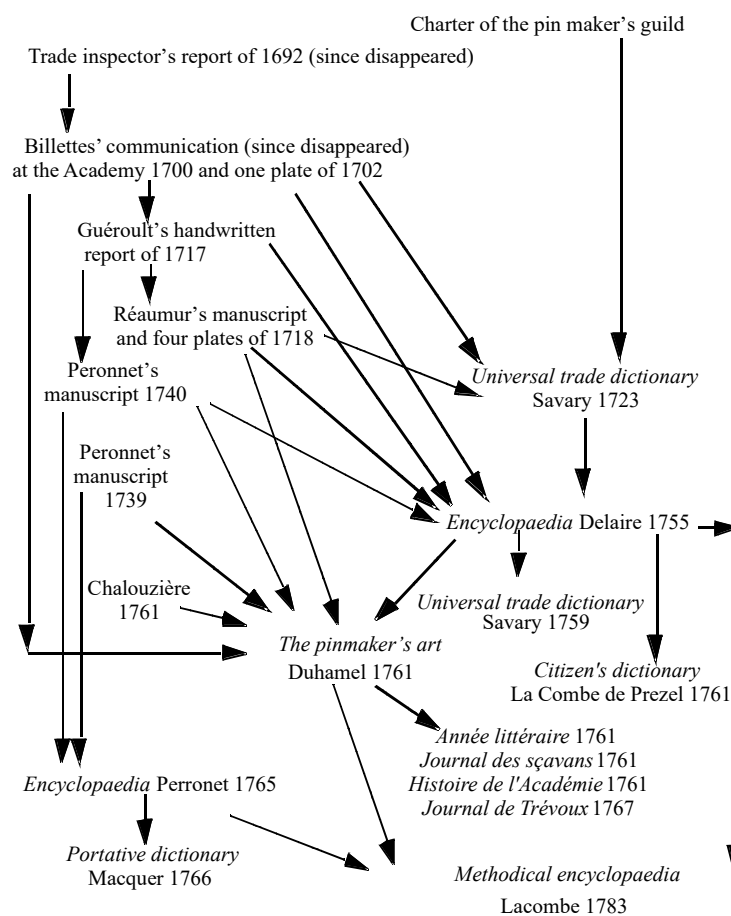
Charter of the pin maker's guild

Trade inspector's report of 1692 (since disappeared)

Billettes' communication (since disappeared) at the Academy 1700 and one plate of 1702

Guéroult's handwritten report of 1717

Réaumur's manuscript and four plates of 1718

Peronnet's manuscript 1740

Universal trade dictionary Savary 1723

Peronnet's manuscript 1739

Encyclopaedia Delaire 1755

Chalouzière 1761

Universal trade dictionary Savary 1759

The pinmaker's art Duhamel 1761

Citizen's dictionary La Combe de Prezel 1761

Année littéraire 1761
Journal des sçavans 1761
Histoire de l'Académie 1761
Journal de Trévoux 1767

Encyclopaedia Perronet 1765

Portative dictionary Macquer 1766

Methodical encyclopaedia Lacombe 1783